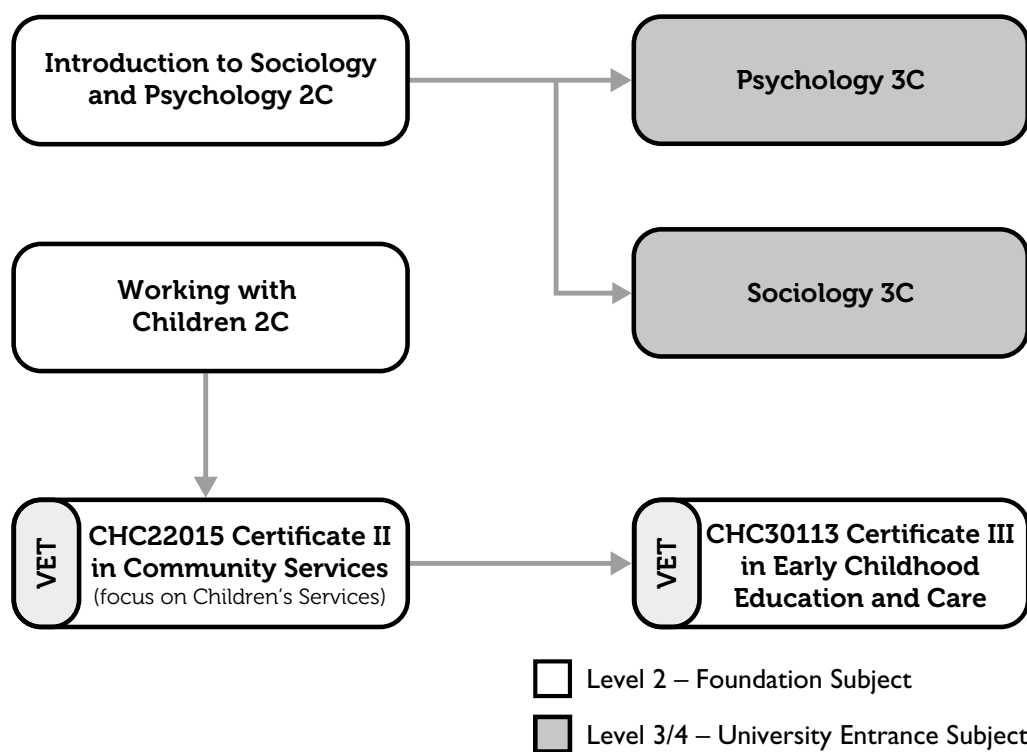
Introduction to Sociology and Psychology 2C

Psychology 3C

Working with Children 2C

Sociology 3C

VET

CHC22015 Certificate II in Community Services
(focus on Children's Services)

VET

CHC30113 Certificate III in Early Childhood Education and Care

Level 2 – Foundation Subject

Level 3/4 – University Entrance Subject